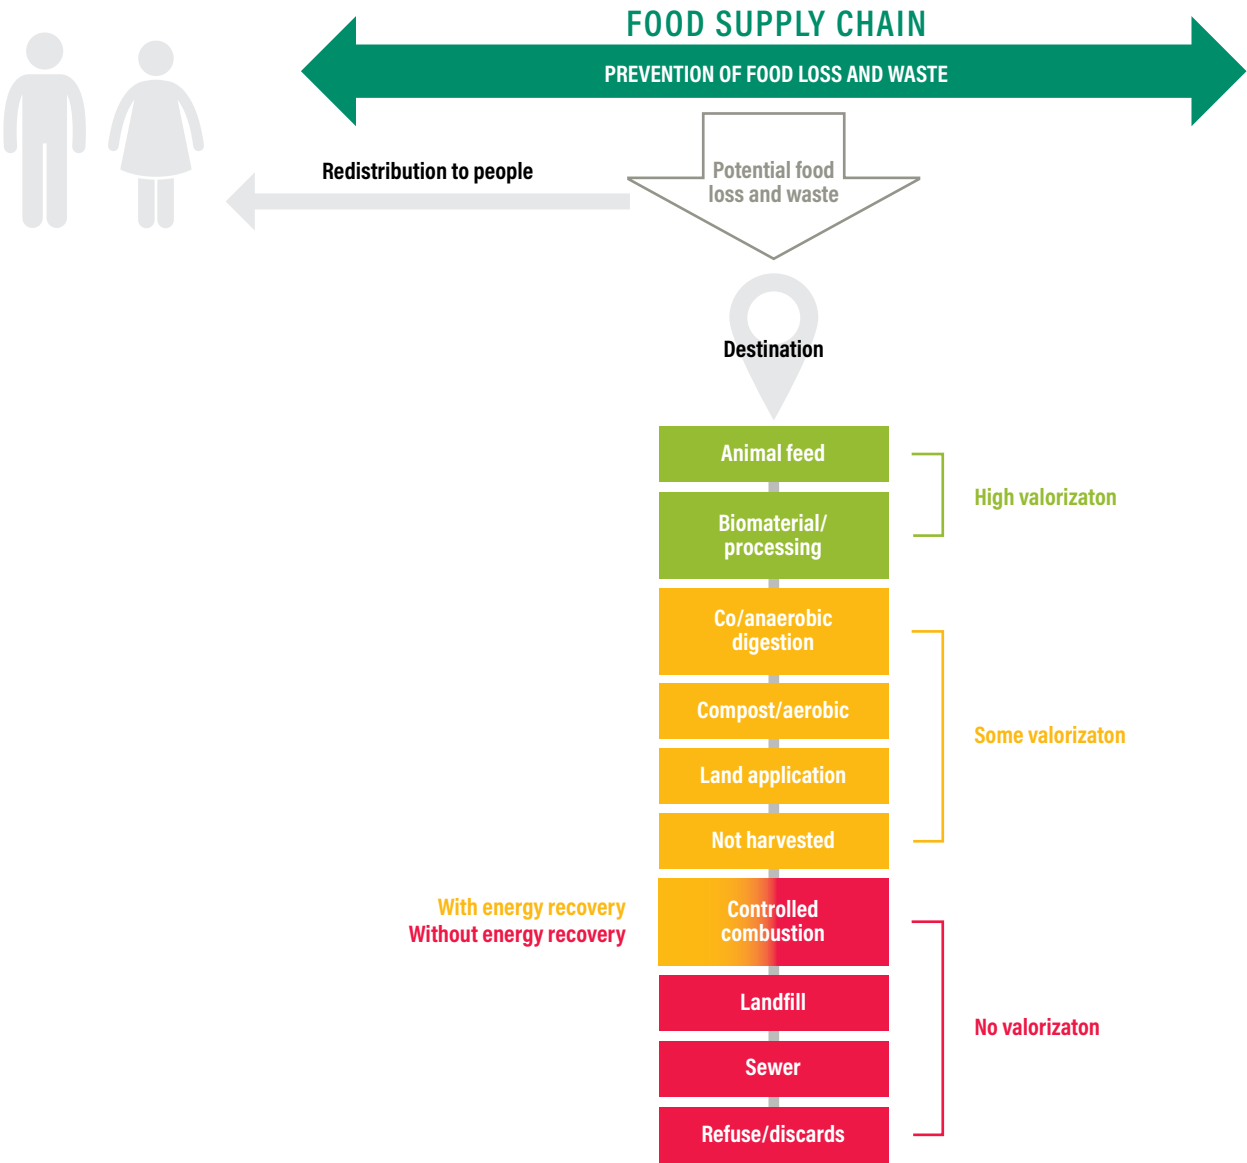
FOOD SUPPLY CHAIN

PREVENTION OF FOOD LOSS AND WASTE

Redistribution to people

Potential food loss and waste

Destination

Animal feed

Biomaterial/ processing

High valorizaton

Co/anaerobic digestion

Compost/aerobic

Land application

Not harvested

Some valorizaton

With energy recovery
Without energy recovery

Controlled combustion

Landfill

Sewer

Refuse/discards

No valorizaton